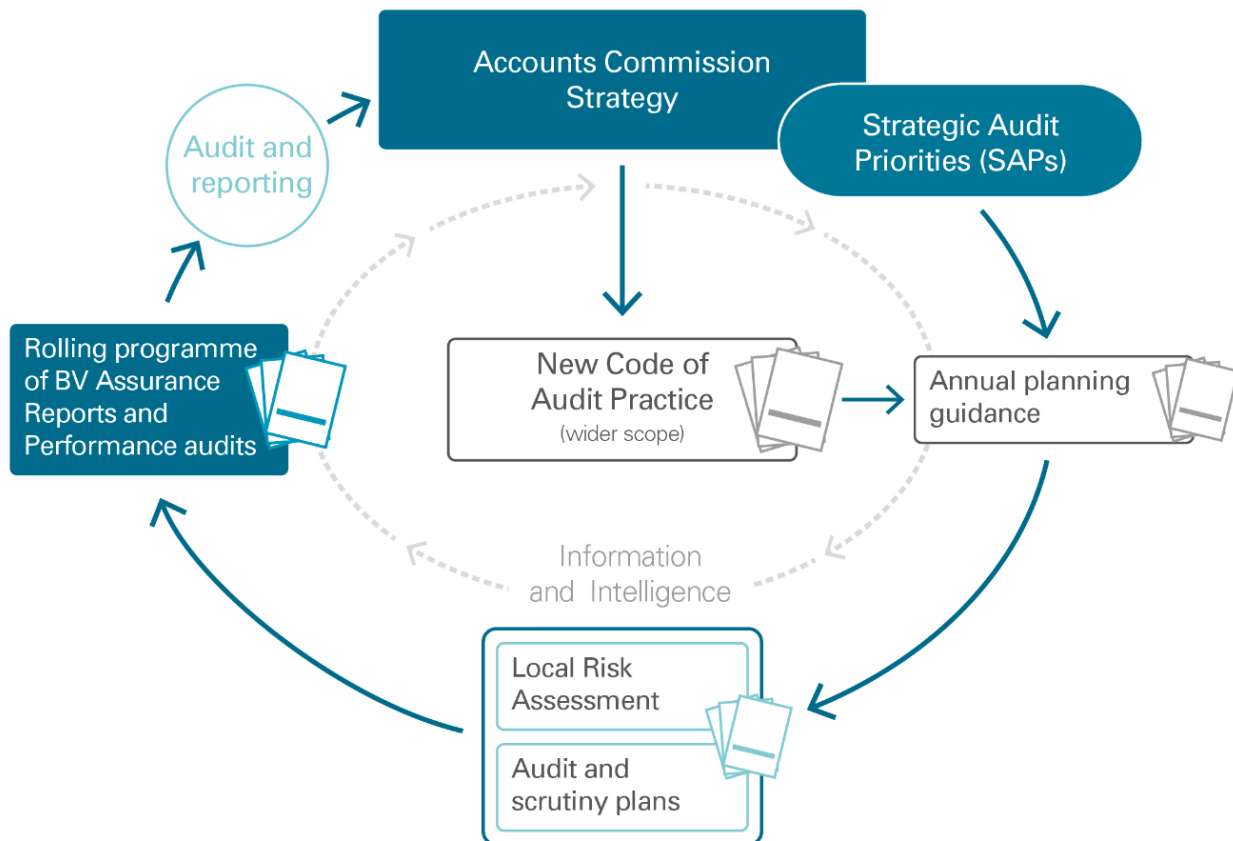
Accounts Commission Strategy

Strategic Audit Priorities (SAPs)

Audit and reporting

Rolling programme of BV Assurance Reports and Performance audits

New Code of Audit Practice
(wider scope)

Annual planning guidance

Information and Intelligence

Local Risk Assessment

Audit and scrutiny plans